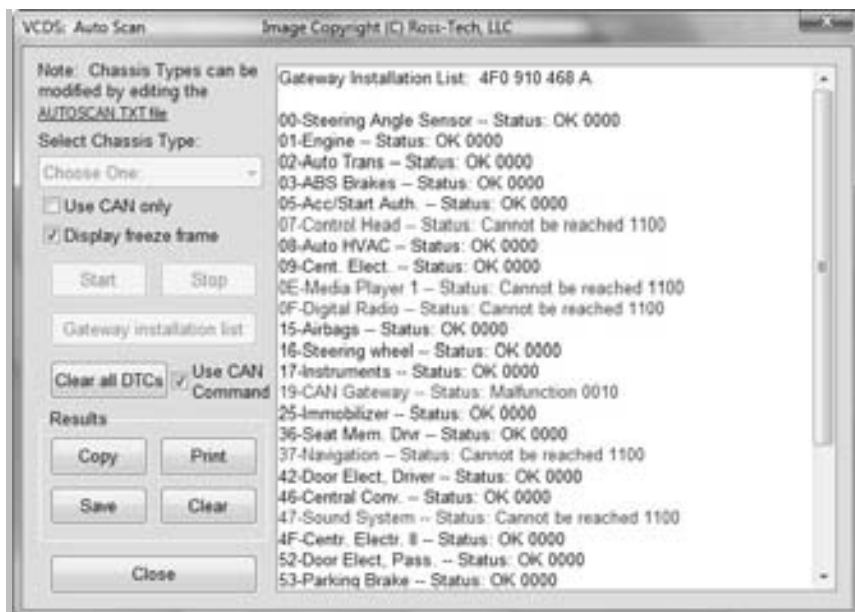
VCDS: Auto Scan

Image Copyright (C) Ross-Tech, LLC

Note: Chassis Types can be modified by editing the AUTOSCAN.TXT file

Select Chassis Type:

Choose One

Use CAN only

Display freeze frame

Start

Stop

Gateway installation list

Clear all DTCs

Use CAN Command

Results

Copy

Print

Save

Clear

Close

Gateway Installation List: 4F0 910 468 A

00-Steering Angle Sensor -- Status: OK 0000
01-Engine -- Status: OK 0000
02-Auto Trans -- Status: OK 0000
03-ABS Brakes -- Status: OK 0000
05-Acc/Start Auth. -- Status: OK 0000
07-Control Head -- Status: Cannot be reached 1100
08-Auto HVAC -- Status: OK 0000
09-Cent. Elect. -- Status: OK 0000
0E-Media Player 1 -- Status: Cannot be reached 1100
0F-Digital Radio -- Status: Cannot be reached 1100
15-Airbags -- Status: OK 0000
16-Steering wheel -- Status: OK 0000
17-Instruments -- Status: OK 0000
19-CAN Gateway -- Status: Malfunction 0010
25-Immobilizer -- Status: OK 0000
36-Seat Mem. Drvr -- Status: OK 0000
37-Navigation -- Status: Cannot be reached 1100
42-Door Elect, Driver -- Status: OK 0000
46-Central Conv. -- Status: OK 0000
47-Sound System -- Status: Cannot be reached 1100
4F-Centr. Electr. II -- Status: OK 0000
52-Door Elect, Pass. -- Status: OK 0000
53-Parking Brake -- Status: OK 0000